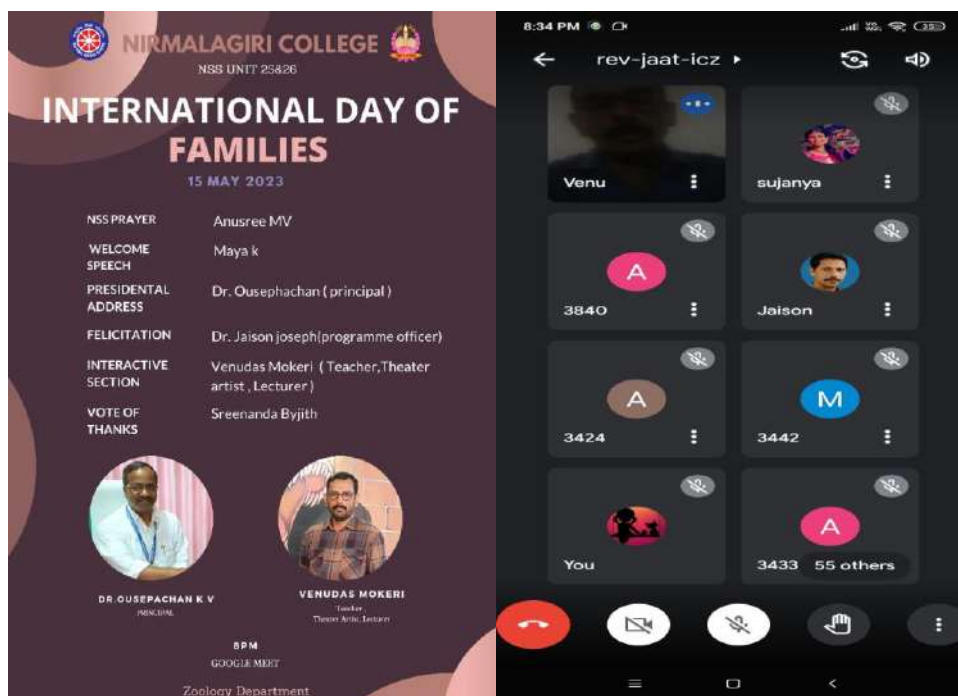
NIRMALAGIRI COLLEGE
NSS UNIT 25826

INTERNATIONAL DAY OF FAMILIES

15 MAY 2023

| | |
|---|---|
| NSS PRAYER | Anusree MV |
| WELCOME SPEECH | Maya k |
| PRESIDENTAL ADDRESS | Dr. Ousephachan ( principal ) |
| FELICITATION | Dr. Jaison joseph(programme officer) |
| INTERACTIVE SECTION | Venudas Mokeri ( Teacher,Theater artist , Lecturer ) |
| VOTE OF THANKS | Sreenanda Byjith |

DR.OUSEPACHAN K V
PRINCIPAL

VENUDAS MOKERI
Teacher
Theater Artist, Lecturer

8PM
GOOGLE MEET

Zoology Department

8:34 PM

rev-jaat-icz

Venu

sujanya

A
3840

Jaison

A
3424

M
3442

You

A
3433

55 others